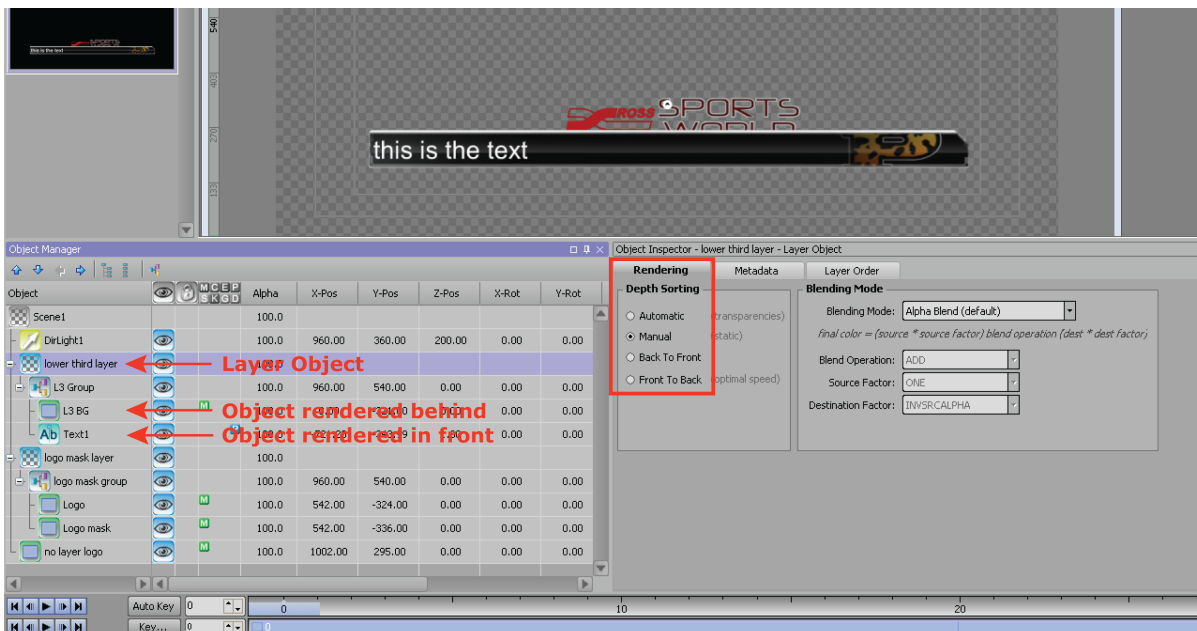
this is the text

540
405
270
135

ROSS SPORTS WORLD

this is the text

Object Manager

Object | M C E P S K G D | Alpha | X-Pos | Y-Pos | Z-Pos | X-Rot | Y-Rot

| Object | Alpha | X-Pos | Y-Pos | Z-Pos | X-Rot | Y-Rot |
|---|---|---|---|---|---|---|
| Scene1 | 100.0 | | | | | |
| DirLight1 | 100.0 | 960.00 | 360.00 | 200.00 | 0.00 | 0.00 |
| lower third layer | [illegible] | | | | | |
| L3 Group | 100.0 | 960.00 | 540.00 | 0.00 | 0.00 | 0.00 |
| L3 BG | 100.0 | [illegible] | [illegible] | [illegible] | 0.00 | 0.00 |
| Text1 | 100.0 | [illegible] | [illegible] | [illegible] | 0.00 | 0.00 |
| logo mask layer | 100.0 | | | | | |
| logo mask group | 100.0 | 960.00 | 540.00 | 0.00 | 0.00 | 0.00 |
| Logo | 100.0 | 542.00 | -324.00 | 0.00 | 0.00 | 0.00 |
| Logo mask | 100.0 | 542.00 | -336.00 | 0.00 | 0.00 | 0.00 |
| no layer logo | 100.0 | 1002.00 | 295.00 | 0.00 | 0.00 | 0.00 |

Layer Object
Object rendered behind
Object rendered in front

Object Inspector - lower third layer - Layer Object

Rendering | Metadata | Layer Order

Depth Sorting
Automatic (transparencies)
Manual (static)
Back To Front
Front To Back (optimal speed)

Blending Mode
Blending Mode: Alpha Blend (default)
final color = (source * source factor) blend operation (dest * dest factor)
Blend Operation: ADD
Source Factor: ONE
Destination Factor: INVSRCALPHA

Auto Key 0
Key... 0
0
10
20